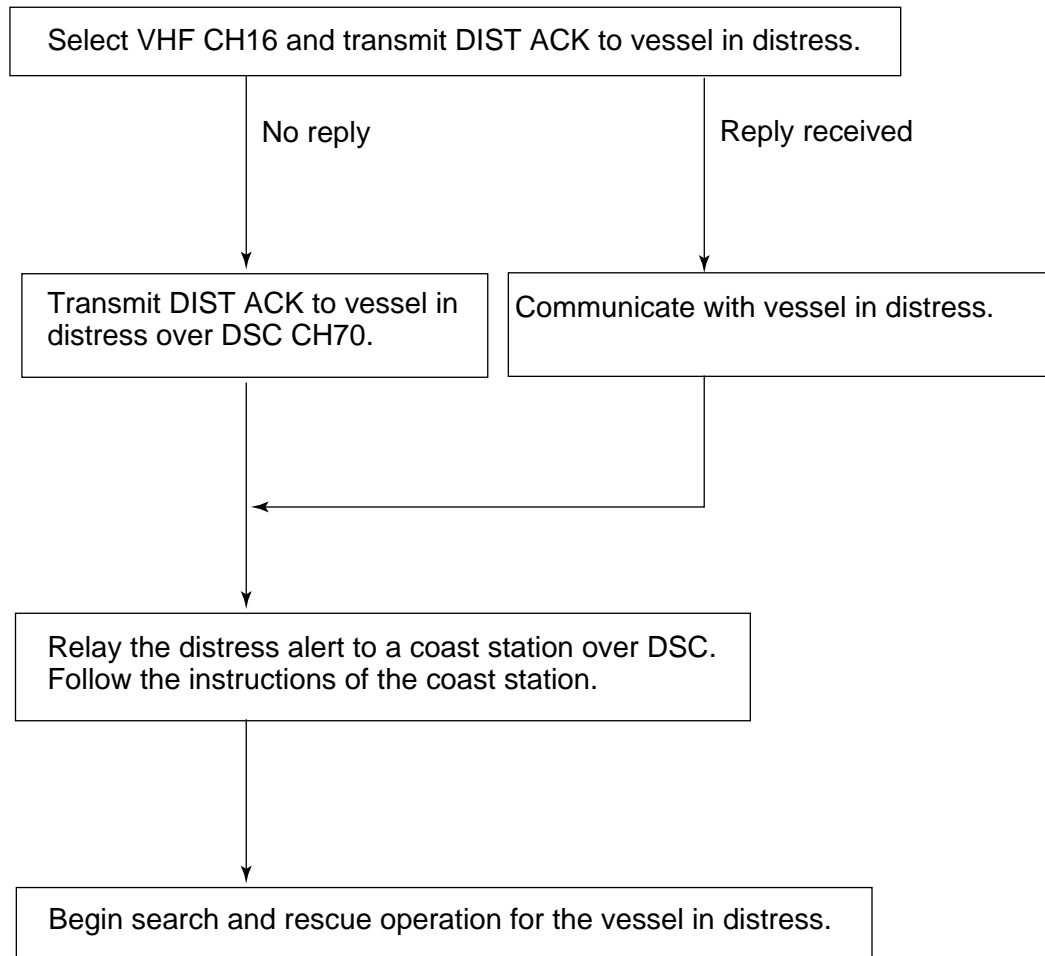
Select VHF CH16 and transmit DIST ACK to vessel in distress.

No reply

Reply received

Transmit DIST ACK to vessel in distress over DSC CH70.

Communicate with vessel in distress.

Relay the distress alert to a coast station over DSC. Follow the instructions of the coast station.

Begin search and rescue operation for the vessel in distress.